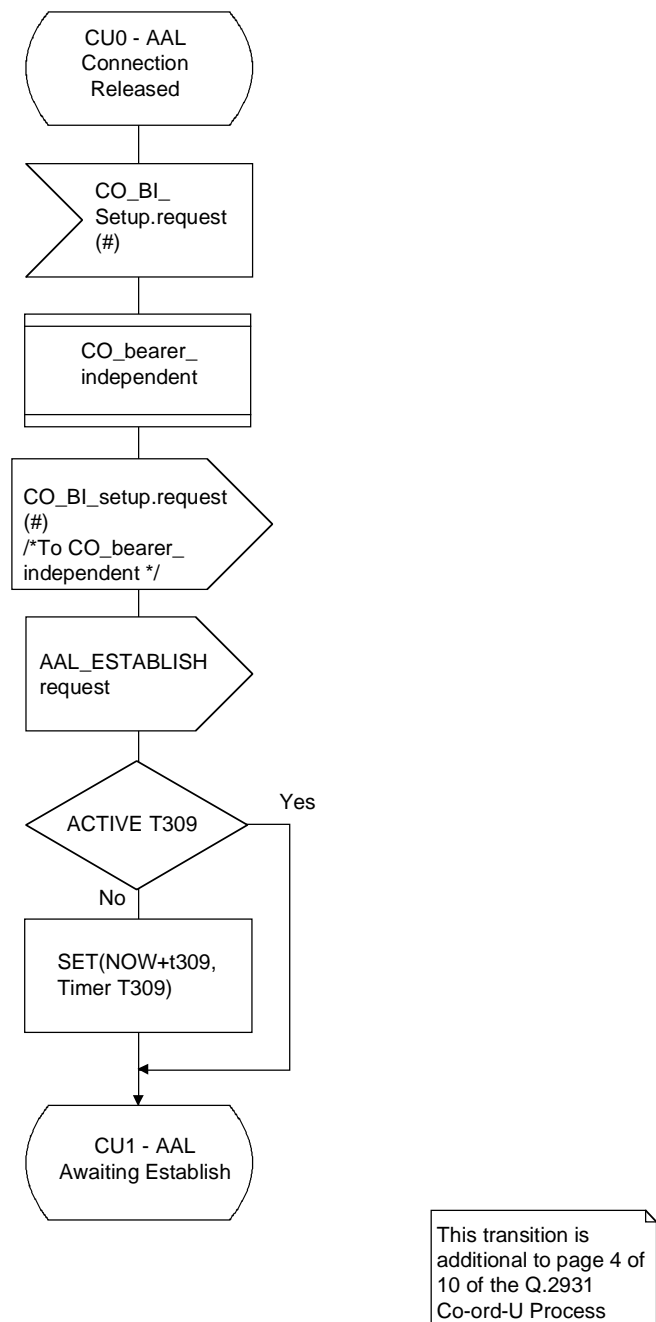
CU0 - AAL Connection Released

CO_BI_ Setup.request (#)

CO_bearer_ independent

CO_BI_setup.request (#) /*To CO_bearer_ independent */

AAL_ESTABLISH request

ACTIVE T309

Yes

No

SET(NOW+t309, Timer T309)

CU1 - AAL Awaiting Establish

This transition is additional to page 4 of 10 of the Q.2931 Co-ord-U Process